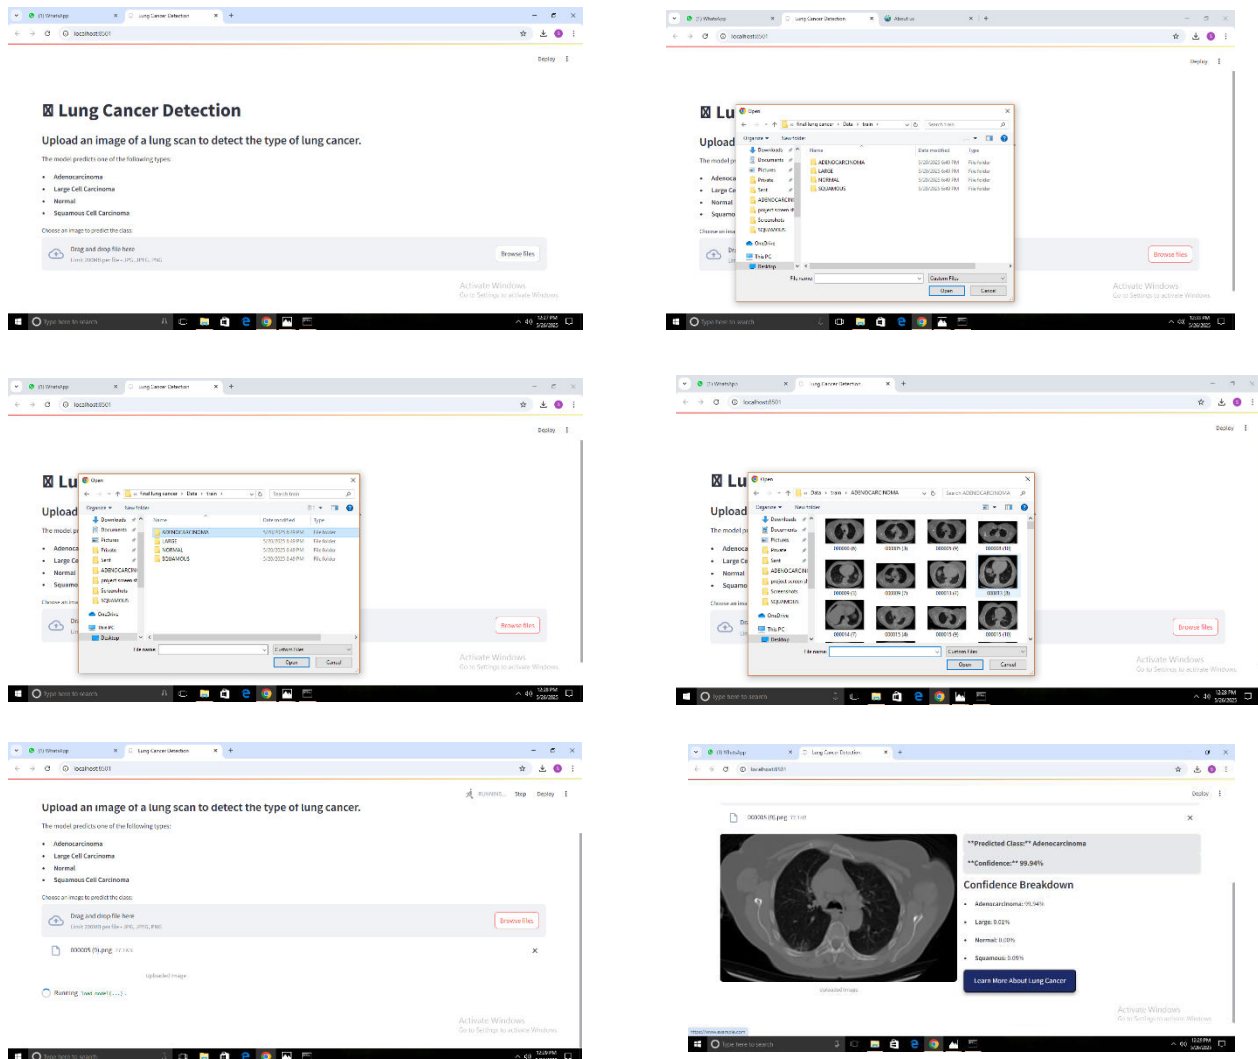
(1) WhatsApp
Lung Cancer Detection
localhost:8501
Deploy

Lung Cancer Detection

Upload an image of a lung scan to detect the type of lung cancer.

The model predicts one of the following types:

- Adenocarcinoma
- Large Cell Carcinoma
- Normal
- Squamous Cell Carcinoma

Choose an image to predict the class:

Drag and drop file here
Limit 200MB per file • JPG, JPEG, PNG
Browse files

Activate Windows
Go to Settings to activate Windows.

Type here to search

(1) WhatsApp
Lung Cancer Detection
About us
localhost:8501
Deploy

Lu
Upload
Open
« final lung cancer › Data › train ›
Search train
Organize ▾ New folder
Downloads
Documents
Pictures
Private
Sent
ADENOCARCINOMA
project screen sh
Screenshots
SQUAMOUS
OneDrive
This PC
Desktop

| Name | Date modified | Type |
|---|---|---|
| ADENOCARCINOMA | 3/26/2025 6:49 PM | File folder |
| LARGE | 3/26/2025 6:49 PM | File folder |
| NORMAL | 3/26/2025 6:49 PM | File folder |
| SQUAMOUS | 3/26/2025 6:49 PM | File folder |

File name:
Custom Files
Open
Cancel
Browse files
Activate Windows
Go to Settings to activate Windows.
Type here to search

(1) WhatsApp
Lung Cancer Detection
localhost:8501
Deploy
Lu
Upload
Open
« final lung cancer › Data › train ›
Search train
Organize ▾ New folder

| Name | Date modified | Type |
|---|---|---|
| ADENOCARCINOMA | 3/26/2025 6:49 PM | File folder |
| LARGE | 3/26/2025 6:49 PM | File folder |
| NORMAL | 3/26/2025 6:49 PM | File folder |
| SQUAMOUS | 3/26/2025 6:49 PM | File folder |

File name:
Custom Files
Open
Cancel
Browse files
Activate Windows
Go to Settings to activate Windows.
Type here to search

(1) WhatsApp
Lung Cancer Detection
localhost:8501
Deploy
Lu
Upload
Open
« Data › train › ADENOCARCINOMA
Search ADENOCARCINOMA
Organize ▾ New folder
000000 (6)
000001 (3)
000001 (4)
000001 (10)
000004 (1)
000009 (7)
000013 (1)
000013 (3)
000014 (7)
000015 (4)
000015 (6)
000015 (10)
File name:
Custom Files
Open
Cancel
Browse files
Activate Windows
Go to Settings to activate Windows.
Type here to search

(1) WhatsApp
Lung Cancer Detection
localhost:8501
RUNNING... Stop Deploy

Upload an image of a lung scan to detect the type of lung cancer.

The model predicts one of the following types:

- Adenocarcinoma
- Large Cell Carcinoma
- Normal
- Squamous Cell Carcinoma

Choose an image to predict the class:

Drag and drop file here
Limit 200MB per file • JPG, JPEG, PNG
Browse files

000005 (9).png 77.1KB

Uploaded Image

Running load_model(...).

Activate Windows
Go to Settings to activate Windows.
Type here to search

(1) WhatsApp
Lung Cancer Detection
localhost:8501
Deploy

000005 (9).png 77.1KB

**Predicted Class:** Adenocarcinoma

**Confidence:** 99.94%

Confidence Breakdown

- Adenocarcinoma: 99.94%
- Large: 0.02%
- Normal: 0.03%
- Squamous: 0.01%

Uploaded Image

Learn More About Lung Cancer

https://www.example.com

Activate Windows
Go to Settings to activate Windows.
Type here to search